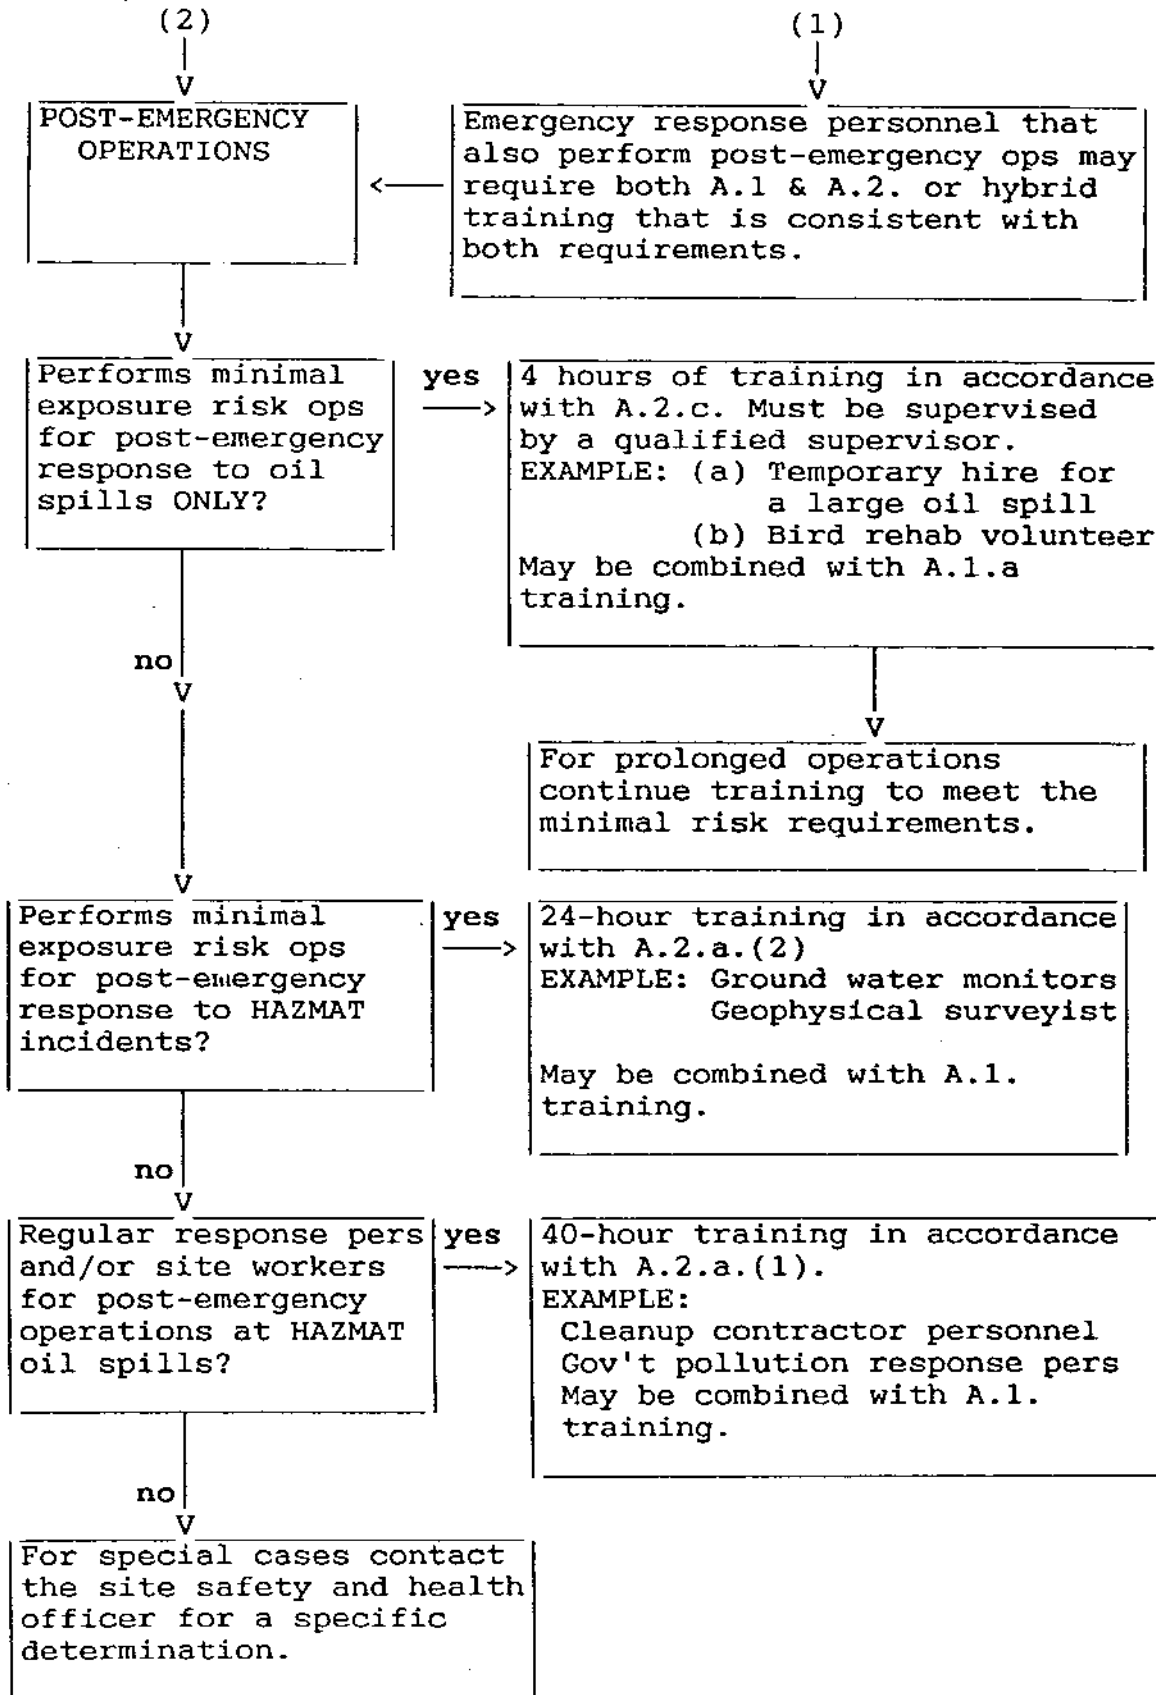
(2)

(1)

POST-EMERGENCY OPERATIONS

Emergency response personnel that also perform post-emergency ops may require both A.1 & A.2. or hybrid training that is consistent with both requirements.

Performs minimal exposure risk ops for post-emergency response to oil spills ONLY?

yes

4 hours of training in accordance with A.2.c. Must be supervised by a qualified supervisor.
EXAMPLE: (a) Temporary hire for a large oil spill
(b) Bird rehab volunteer
May be combined with A.1.a training.

For prolonged operations continue training to meet the minimal risk requirements.

no

Performs minimal exposure risk ops for post-emergency response to HAZMAT incidents?

yes

24-hour training in accordance with A.2.a.(2)
EXAMPLE: Ground water monitors
Geophysical surveyist

May be combined with A.1. training.

no

Regular response pers and/or site workers for post-emergency operations at HAZMAT oil spills?

yes

40-hour training in accordance with A.2.a.(1).
EXAMPLE:
Cleanup contractor personnel
Gov't pollution response pers
May be combined with A.1. training.

no

For special cases contact the site safety and health officer for a specific determination.